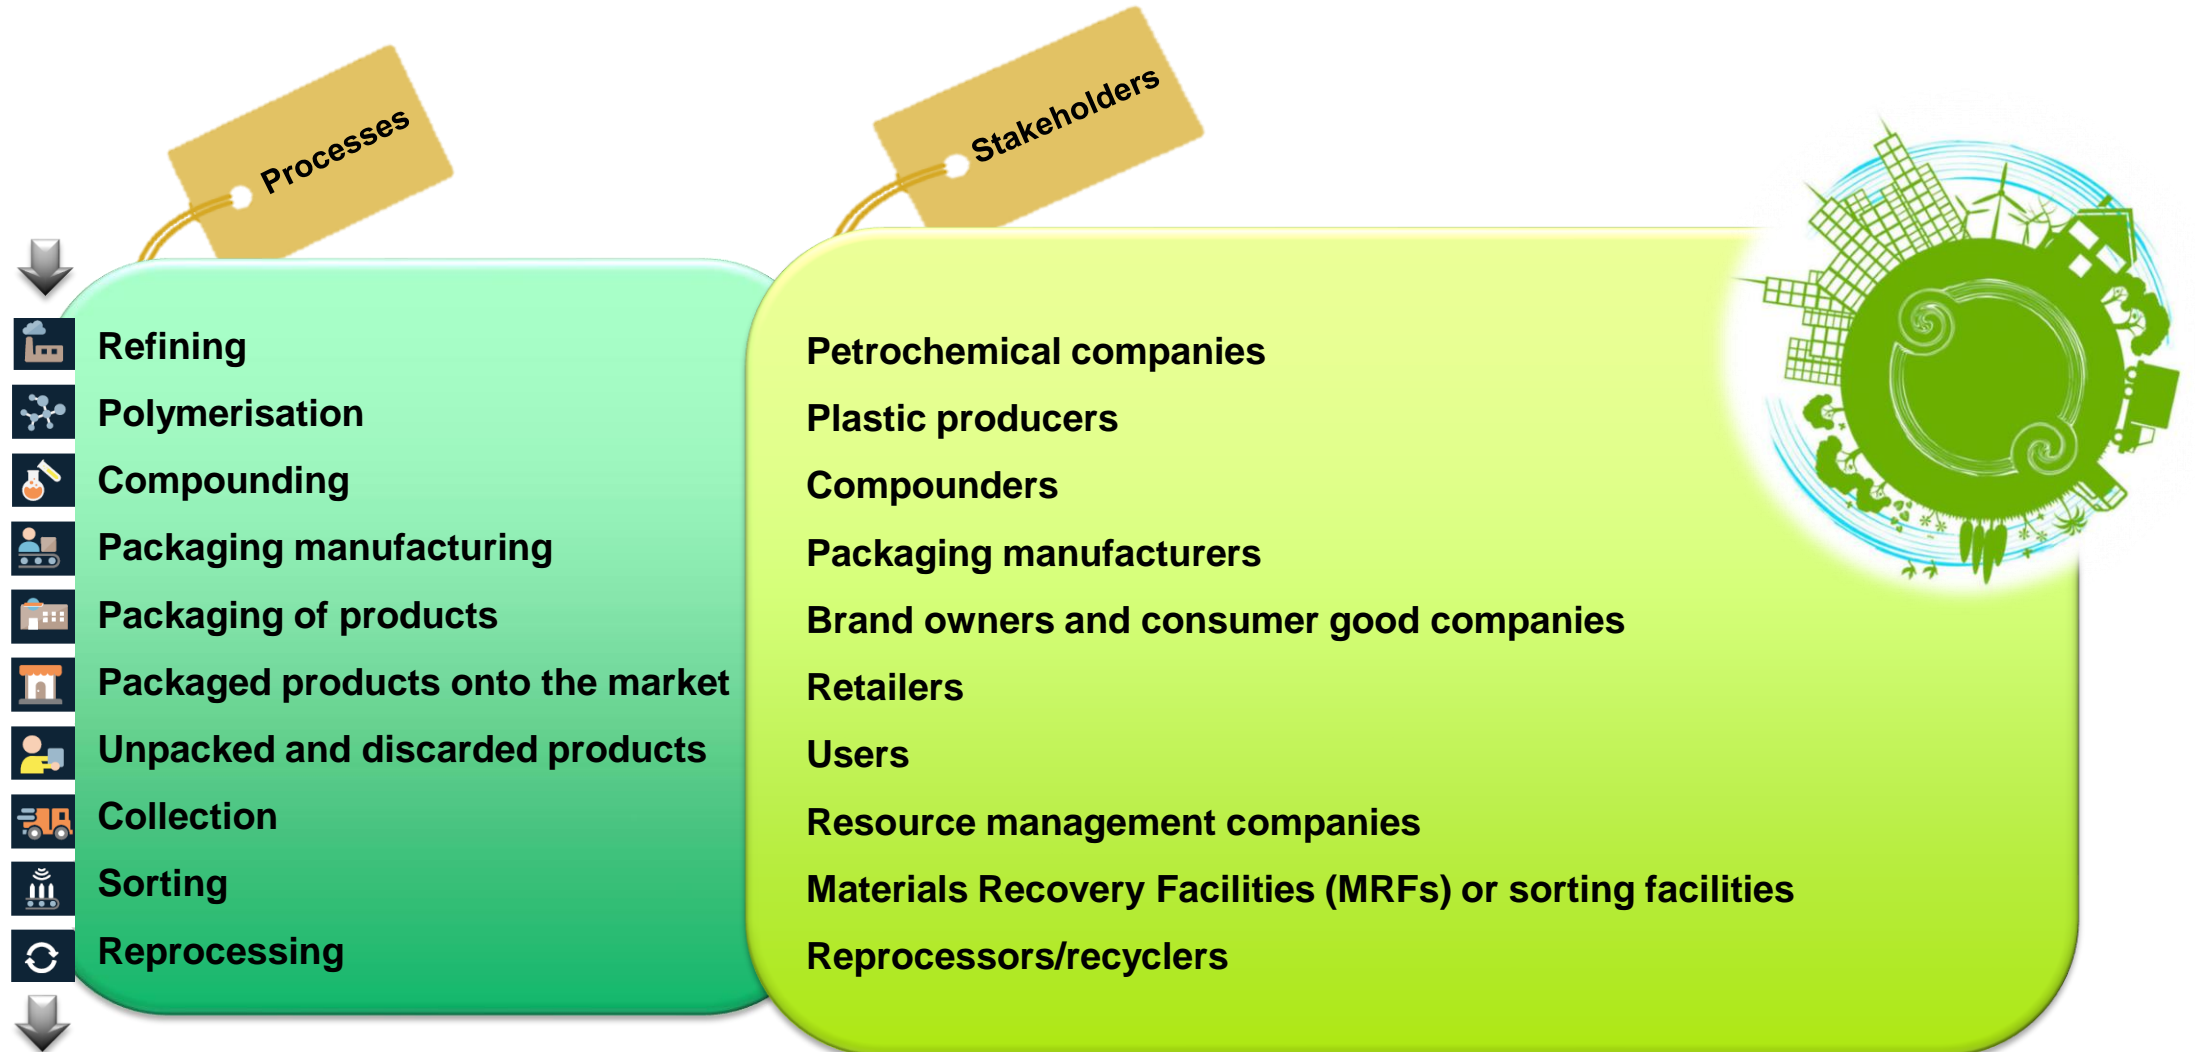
Processes

Stakeholders

Refining
Polymerisation
Compounding
Packaging manufacturing
Packaging of products
Packaged products onto the market
Unpacked and discarded products
Collection
Sorting
Reprocessing

Petrochemical companies
Plastic producers
Compounders
Packaging manufacturers
Brand owners and consumer good companies
Retailers
Users
Resource management companies
Materials Recovery Facilities (MRFs) or sorting facilities
Reprocessors/recyclers